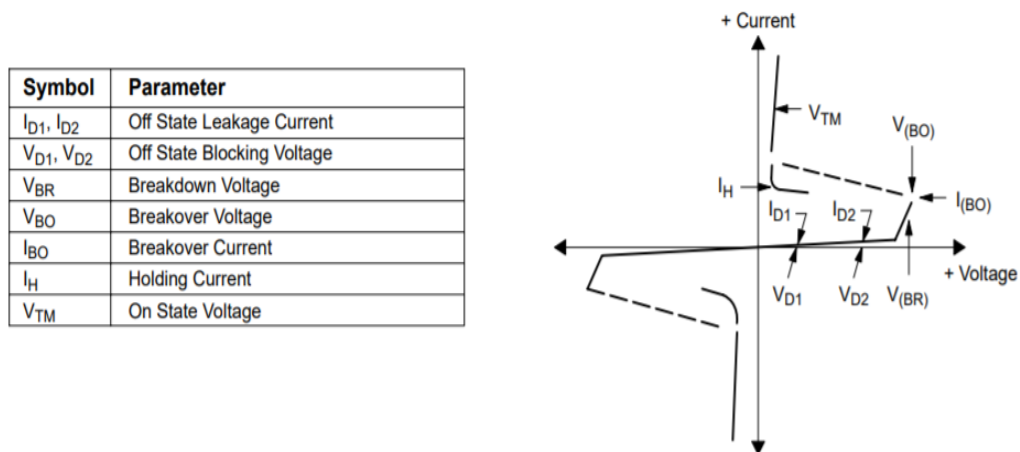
| Symbol | Parameter |
|---|---|
| $I_{D1}$, $I_{D2}$ | Off State Leakage Current |
| $V_{D1}$, $V_{D2}$ | Off State Blocking Voltage |
| $V_{BR}$ | Breakdown Voltage |
| $V_{BO}$ | Breakover Voltage |
| $I_{BO}$ | Breakover Current |
| $I_H$ | Holding Current |
| $V_{TM}$ | On State Voltage |

+ Current

$V_{TM}$

$V_{(BO)}$

$I_H$

$I_{D1}$

$I_{D2}$

$I_{(BO)}$

+ Voltage

$V_{D1}$

$V_{D2}$

$V_{(BR)}$